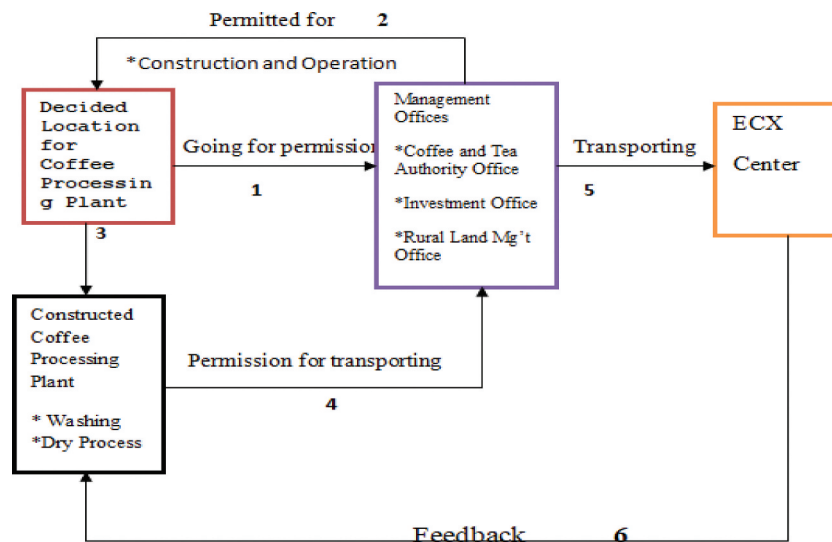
Permitted for 2

*Construction and Operation

Decided Location for Coffee Processin g Plant

Going for permission

1

Management Offices

*Coffee and Tea Authority Office

*Investment Office

*Rural Land Mg't Office

Transporting

5

ECX Center

3

Constructed Coffee Processing Plant

* Washing
*Dry Process

Permission for transporting

4

Feedback 6